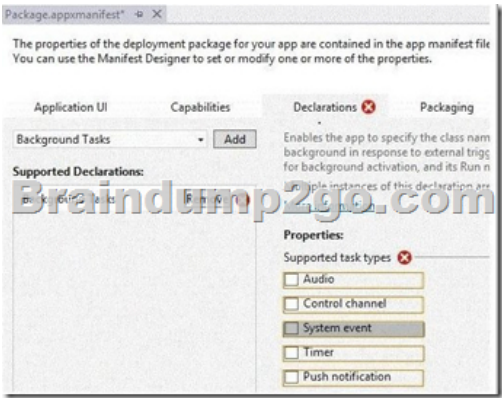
Package.appxmanifest* ⊕ ✕

The properties of the deployment package for your app are contained in the app manifest file. You can use the Manifest Designer to set or modify one or more of the properties.

Application UI

Capabilities

Declarations

Packaging

Background Tasks

Add

Supported Declarations:

Background Tasks

Remove

Braindump2go.com

Enables the app to specify the class nam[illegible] background in response to external trig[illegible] for background activation, and its Run n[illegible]

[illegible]ple instances of this declaration are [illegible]

Properties:

Supported task types

Audio

Control channel

System event

Timer

Push notification